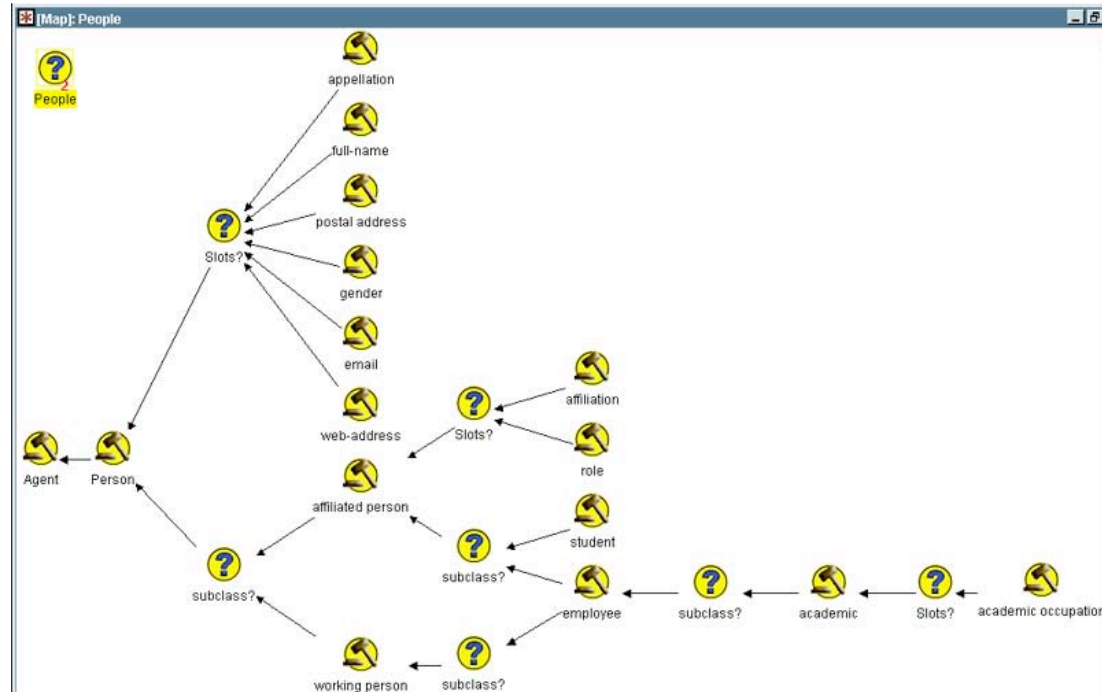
[Map]: People

2
People

appellation
full-name
postal address
gender
email
web-address
Slots?
Agent
Person
affiliation
role
Slots?
affiliated person
student
subclass?
subclass?
employee
subclass?
academic
Slots?
academic occupation
working person
subclass?